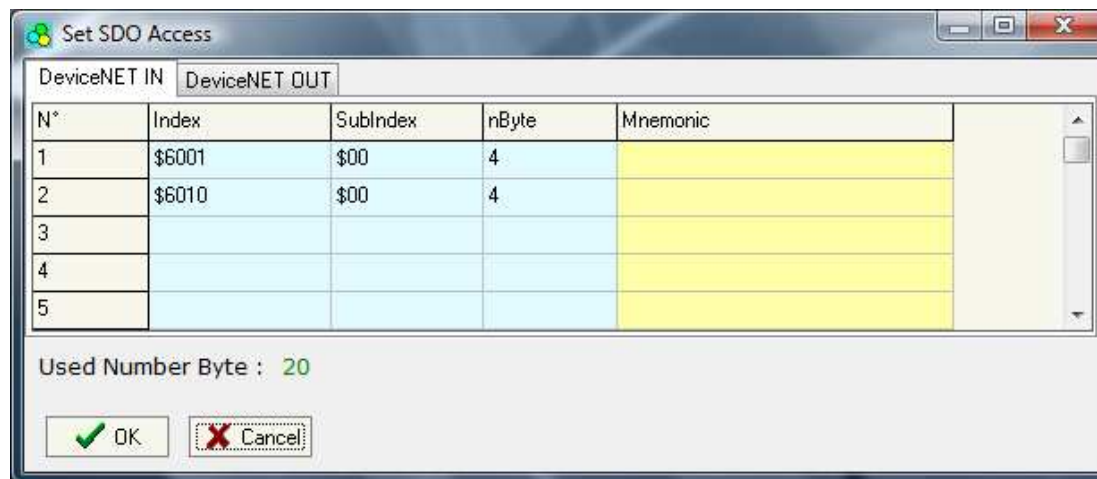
Set SDO Access

DeviceNET IN | DeviceNET OUT

| N° | Index | SubIndex | nByte | Mnemonic |
|---|---|---|---|---|
| 1 | \$6001 | \$00 | 4 | |
| 2 | \$6010 | \$00 | 4 | |
| 3 | | | | |
| 4 | | | | |
| 5 | | | | |

Used Number Byte : 20

OK Cancel